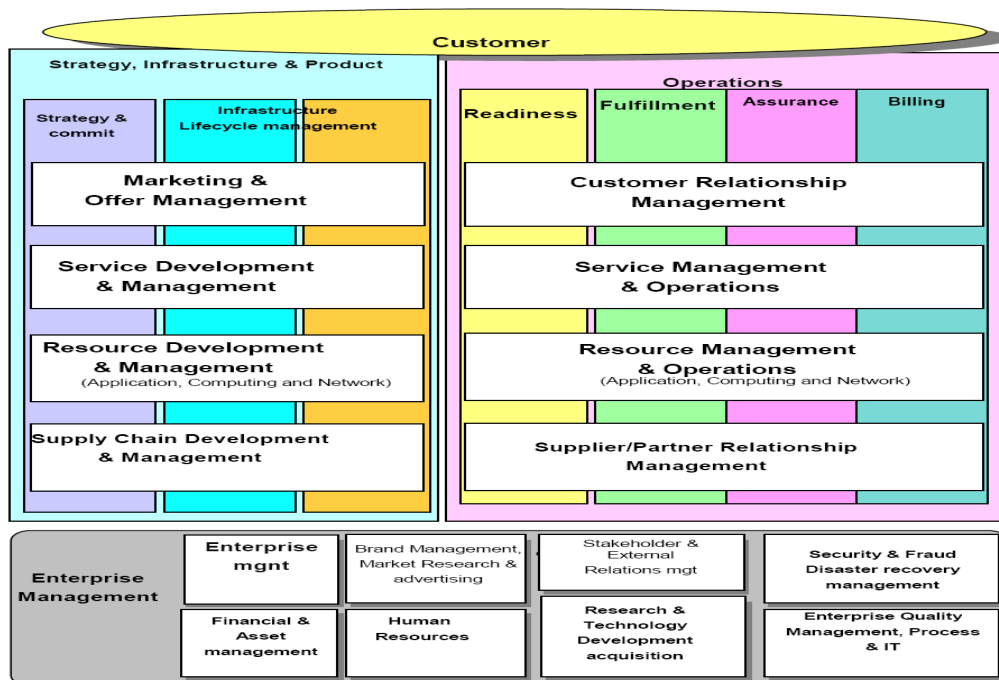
Customer

Strategy, Infrastructure & Product

Strategy & commit

Infrastructure Lifecycle management

Marketing & Offer Management

Service Development & Management

Resource Development & Management (Application, Computing and Network)

Supply Chain Development & Management

Operations

Readiness

Fulfillment

Assurance

Billing

Customer Relationship Management

Service Management & Operations

Resource Management & Operations (Application, Computing and Network)

Supplier/Partner Relationship Management

Enterprise Management

Enterprise mgnt

Brand Management, Market Research & advertising

Stakeholder & External Relations mgt

Security & Fraud Disaster recovery management

Financial & Asset management

Human Resources

Research & Technology Development acquisition

Enterprise Quality Management, Process & IT